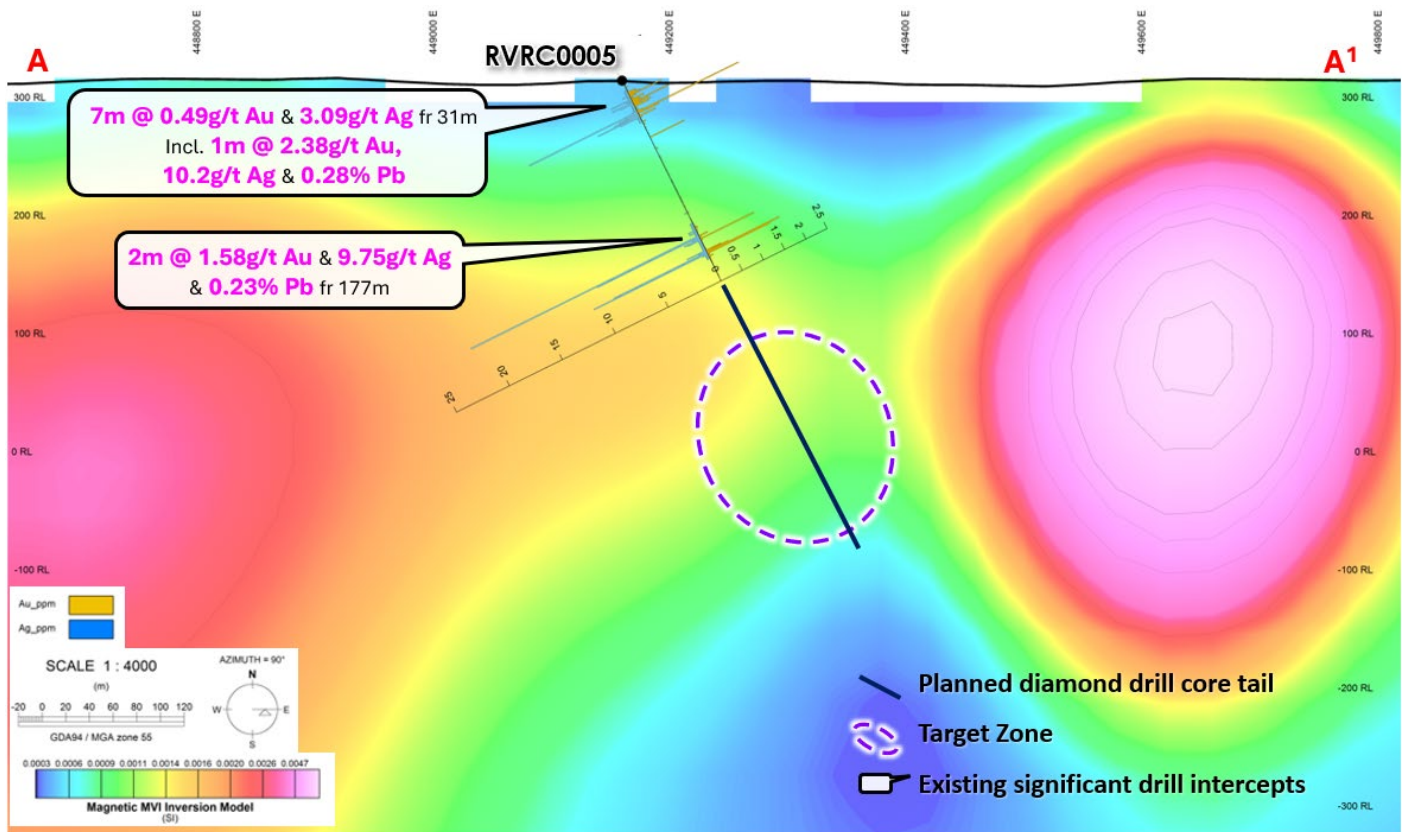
448800 E
449000 E
449200 E
449400 E
449600 E
449800 E

A

RVRC0005

$A^1$

300 RL
300 RL

7m @ 0.49g/t Au & 3.09g/t Ag fr 31m
Incl. 1m @ 2.38g/t Au,
10.2g/t Ag & 0.28% Pb

200 RL
200 RL

2.5
2
1.5
1
0.5
0

2m @ 1.58g/t Au & 9.75g/t Ag
& 0.23% Pb fr 177m

5
10
15
20
25

100 RL
100 RL

0 RL
0 RL

-100 RL
-100 RL

-200 RL

-300 RL

Au_ppm
Ag_ppm

SCALE 1 : 4000
(m)
-20 0 20 40 60 80 100 120
GDA94 / MGA zone 55

AZIMUTH = 90°
N
W
E
S

0.0003 0.0006 0.0009 0.0011 0.0014 0.0016 0.0020 0.0026 0.0047
Magnetic MVI Inversion Model
(SI)

Planned diamond drill core tail
Target Zone
Existing significant drill intercepts